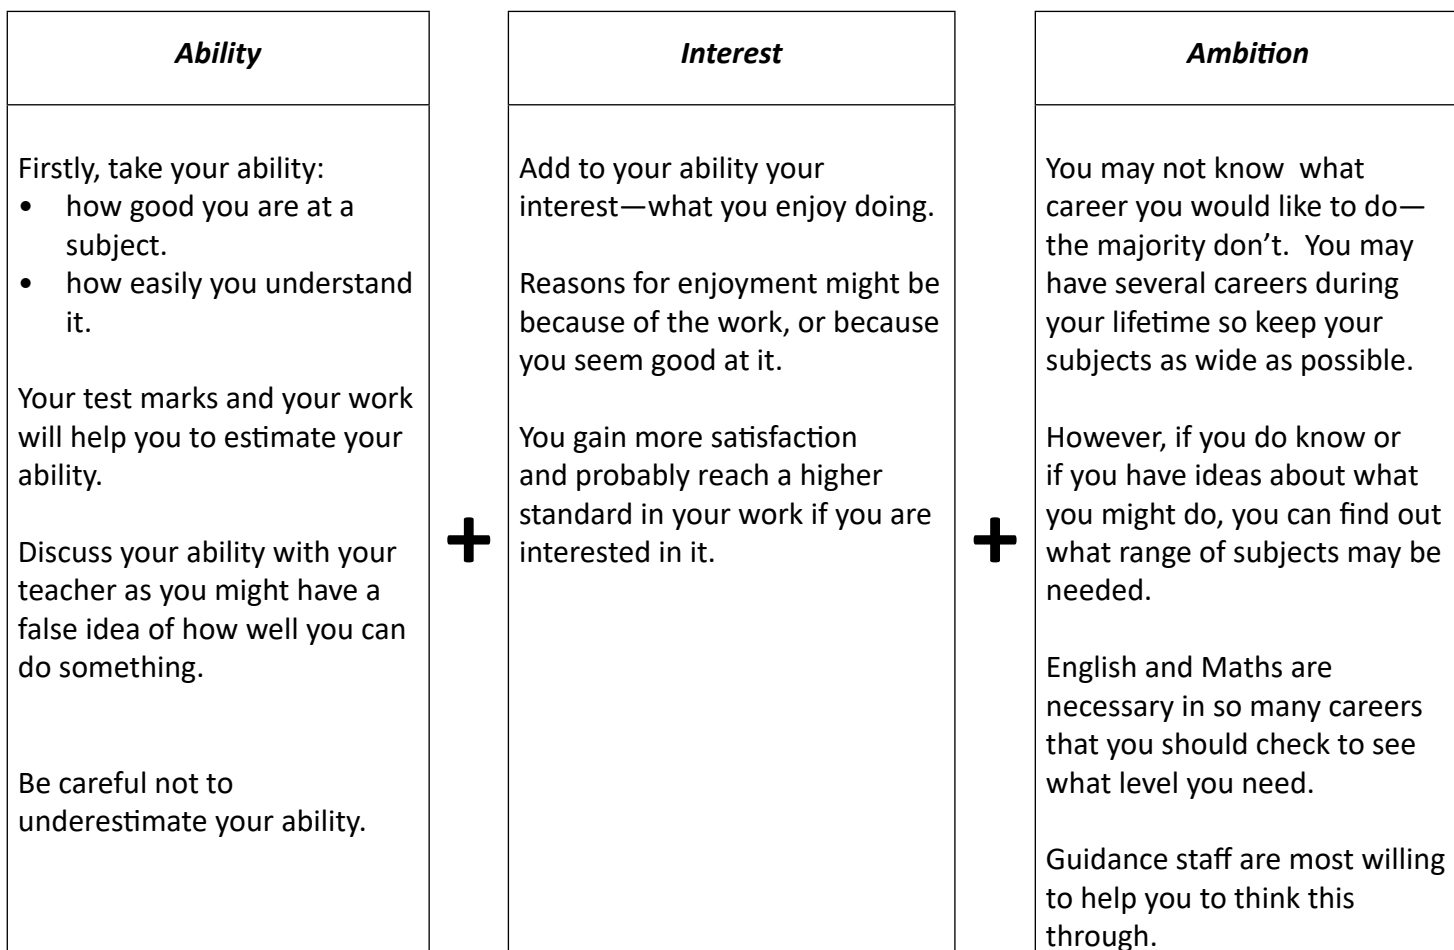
*Ability*

Firstly, take your ability:
- how good you are at a subject.
- how easily you understand it.

Your test marks and your work will help you to estimate your ability.

Discuss your ability with your teacher as you might have a false idea of how well you can do something.

Be careful not to underestimate your ability.

+

*Interest*

Add to your ability your interest—what you enjoy doing.

Reasons for enjoyment might be because of the work, or because you seem good at it.

You gain more satisfaction and probably reach a higher standard in your work if you are interested in it.

+

*Ambition*

You may not know what career you would like to do—the majority don't. You may have several careers during your lifetime so keep your subjects as wide as possible.

However, if you do know or if you have ideas about what you might do, you can find out what range of subjects may be needed.

English and Maths are necessary in so many careers that you should check to see what level you need.

Guidance staff are most willing to help you to think this through.